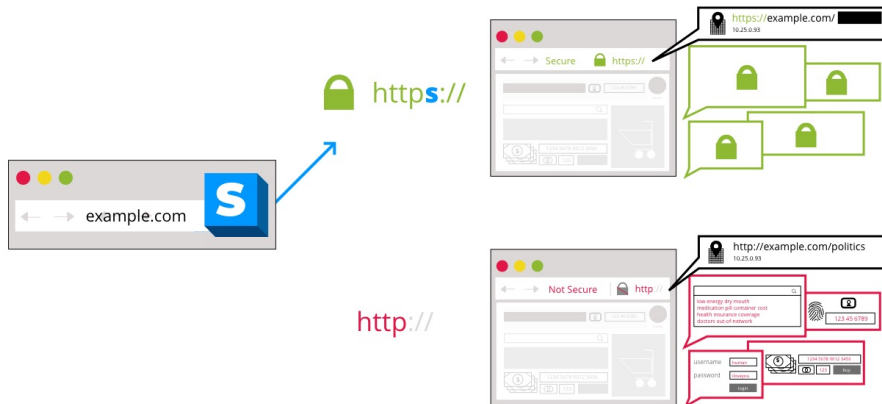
example.com

https://

Secure https://

https://example.com/
10.25.0.93

1234 5678 9012 3456

http://

Not Secure http://

http://example.com/politics
10.25.0.93

low energy dry mouth
medication pill container cost
health insurance coverage
doctors out of network

123 45 6789

username hunter
password lilmeams
login

1234 5678 9012 3456
123
buy